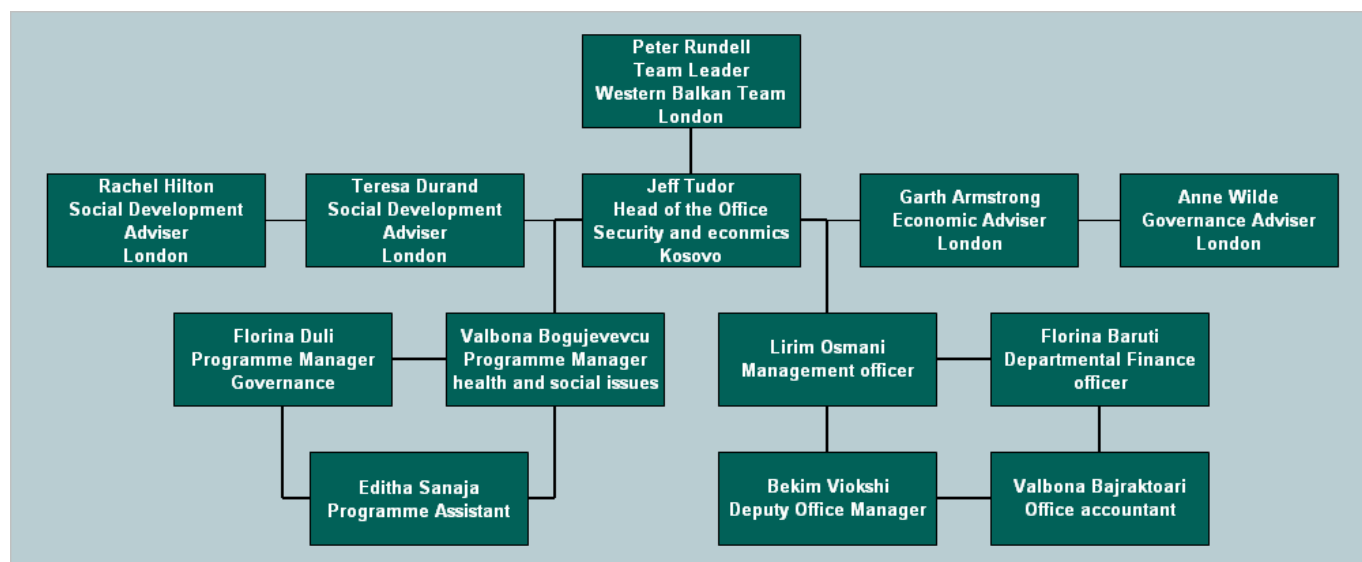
Peter Rundell
Team Leader
Western Balkan Team
London

Rachel Hilton
Social Development
Adviser
London

Teresa Durand
Social Development
Adviser
London

Jeff Tudor
Head of the Office
Security and econmics
Kosovo

Garth Armstrong
Economic Adviser
London

Anne Wilde
Governance Adviser
London

Florina Duli
Programme Manager
Governance

Valbona Bogujevevcu
Programme Manager
health and social issues

Lirim Osmani
Management officer

Florina Baruti
Departmental Finance
officer

Editha Sanaja
Programme Assistant

Bekim Viokshi
Deputy Office Manager

Valbona Bajraktoari
Office accountant